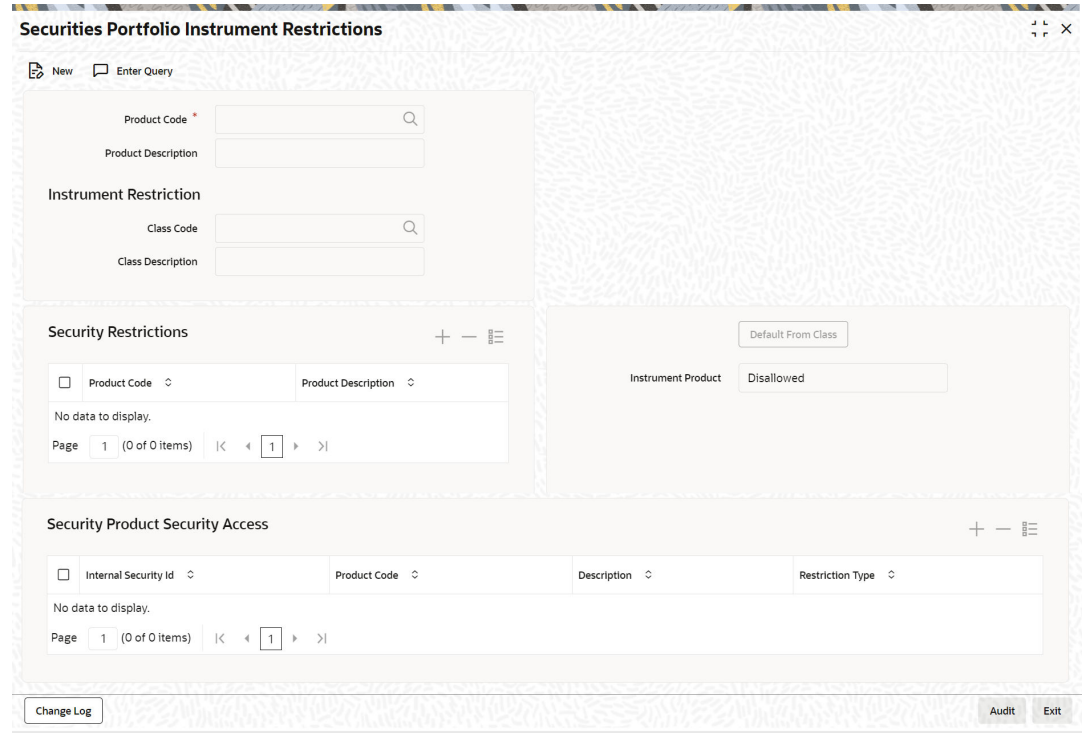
Securities Portfolio Instrument Restrictions

New Enter Query

Product Code *

Product Description

Instrument Restriction

Class Code

Class Description

Security Restrictions

| Product Code | Product Description |
|---|---|
| No data to display. | |

Page 1 (0 of 0 items) |< < 1 > >|

Default From Class

Instrument Product Disallowed

Security Product Security Access

| Internal Security Id | Product Code | Description | Restriction Type |
|---|---|---|---|
| No data to display. | | | |

Page 1 (0 of 0 items) |< < 1 > >|

Change Log

Audit Exit